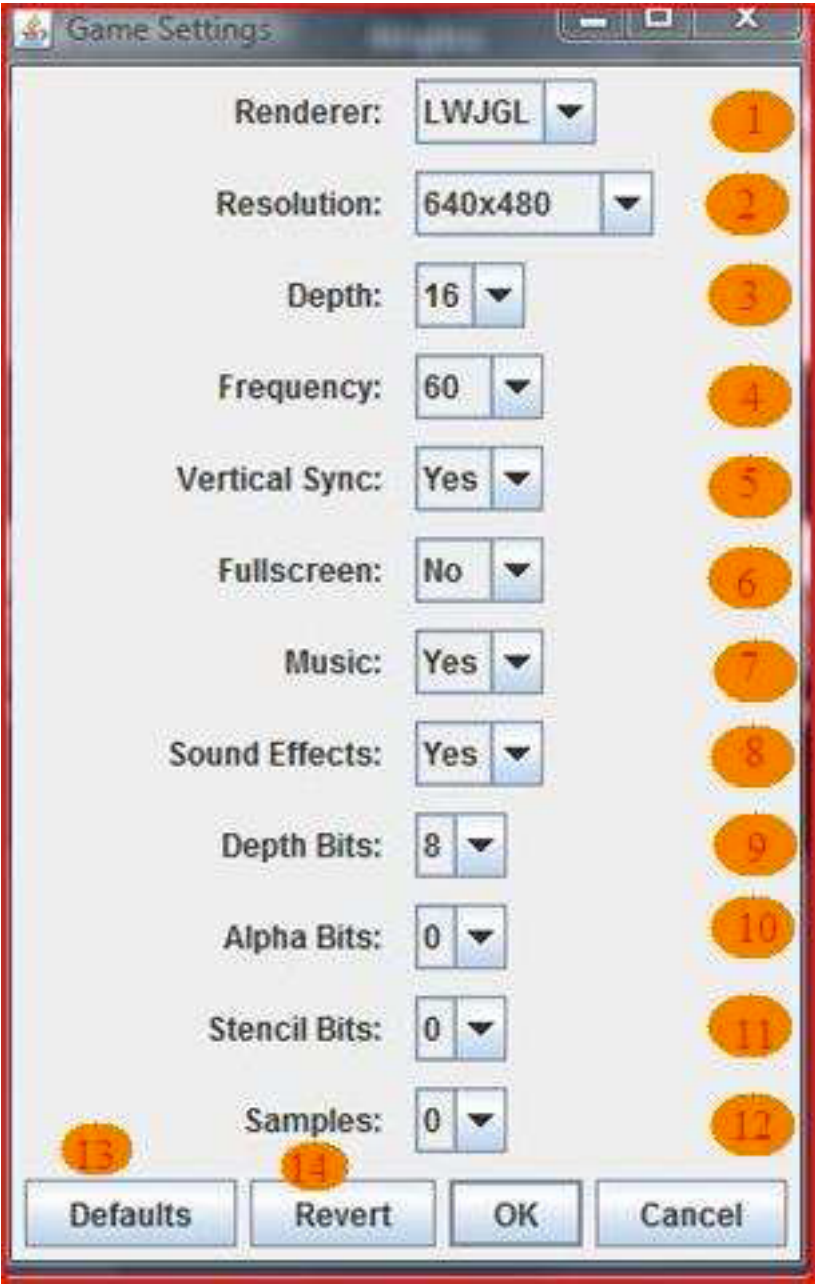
Game Settings

Renderer: LWJGL 1

Resolution: 640x480 2

Depth: 16 3

Frequency: 60 4

Vertical Sync: Yes 5

Fullscreen: No 6

Music: Yes 7

Sound Effects: Yes 8

Depth Bits: 8 9

Alpha Bits: 0 10

Stencil Bits: 0 11

Samples: 0 12

13 14

Defaults Revert OK Cancel